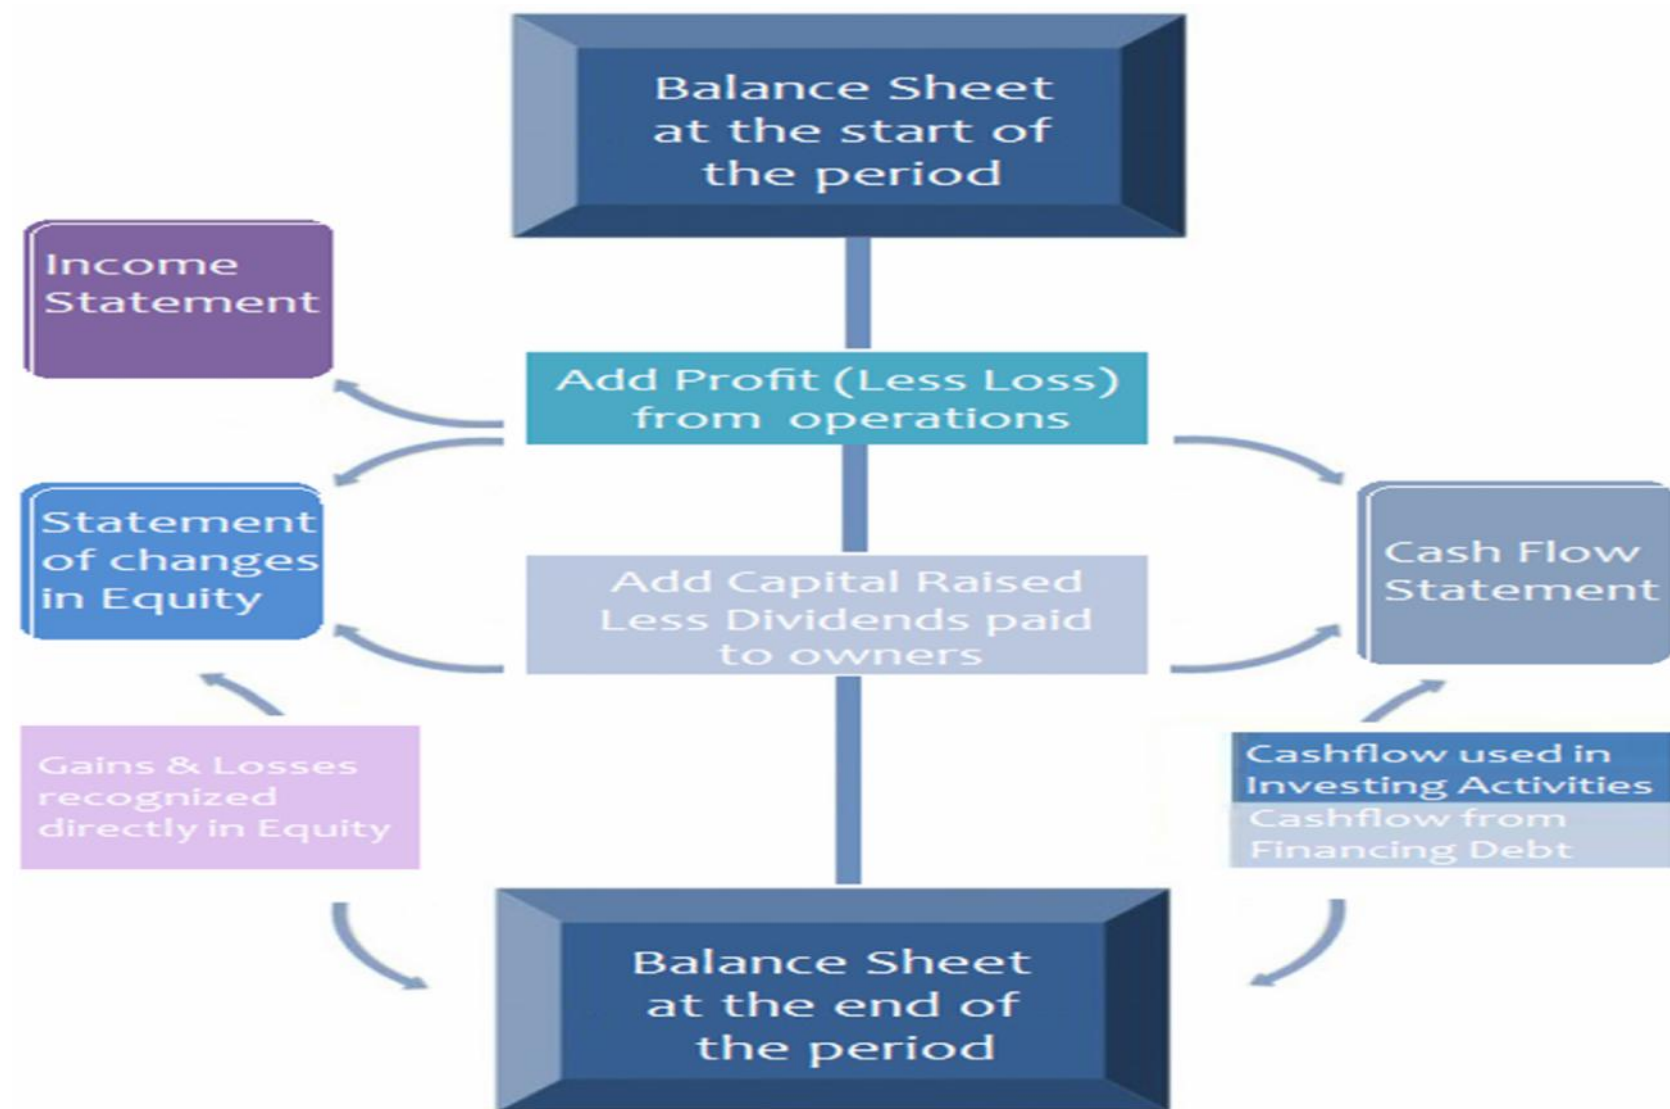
Balance Sheet at the start of the period

Income Statement

Add Profit (Less Loss) from operations

Statement of changes in Equity

Add Capital Raised Less Dividends paid to owners

Cash Flow Statement

Gains & Losses recognized directly in Equity

Cashflow used in Investing Activities

Cashflow from Financing Debt

Balance Sheet at the end of the period